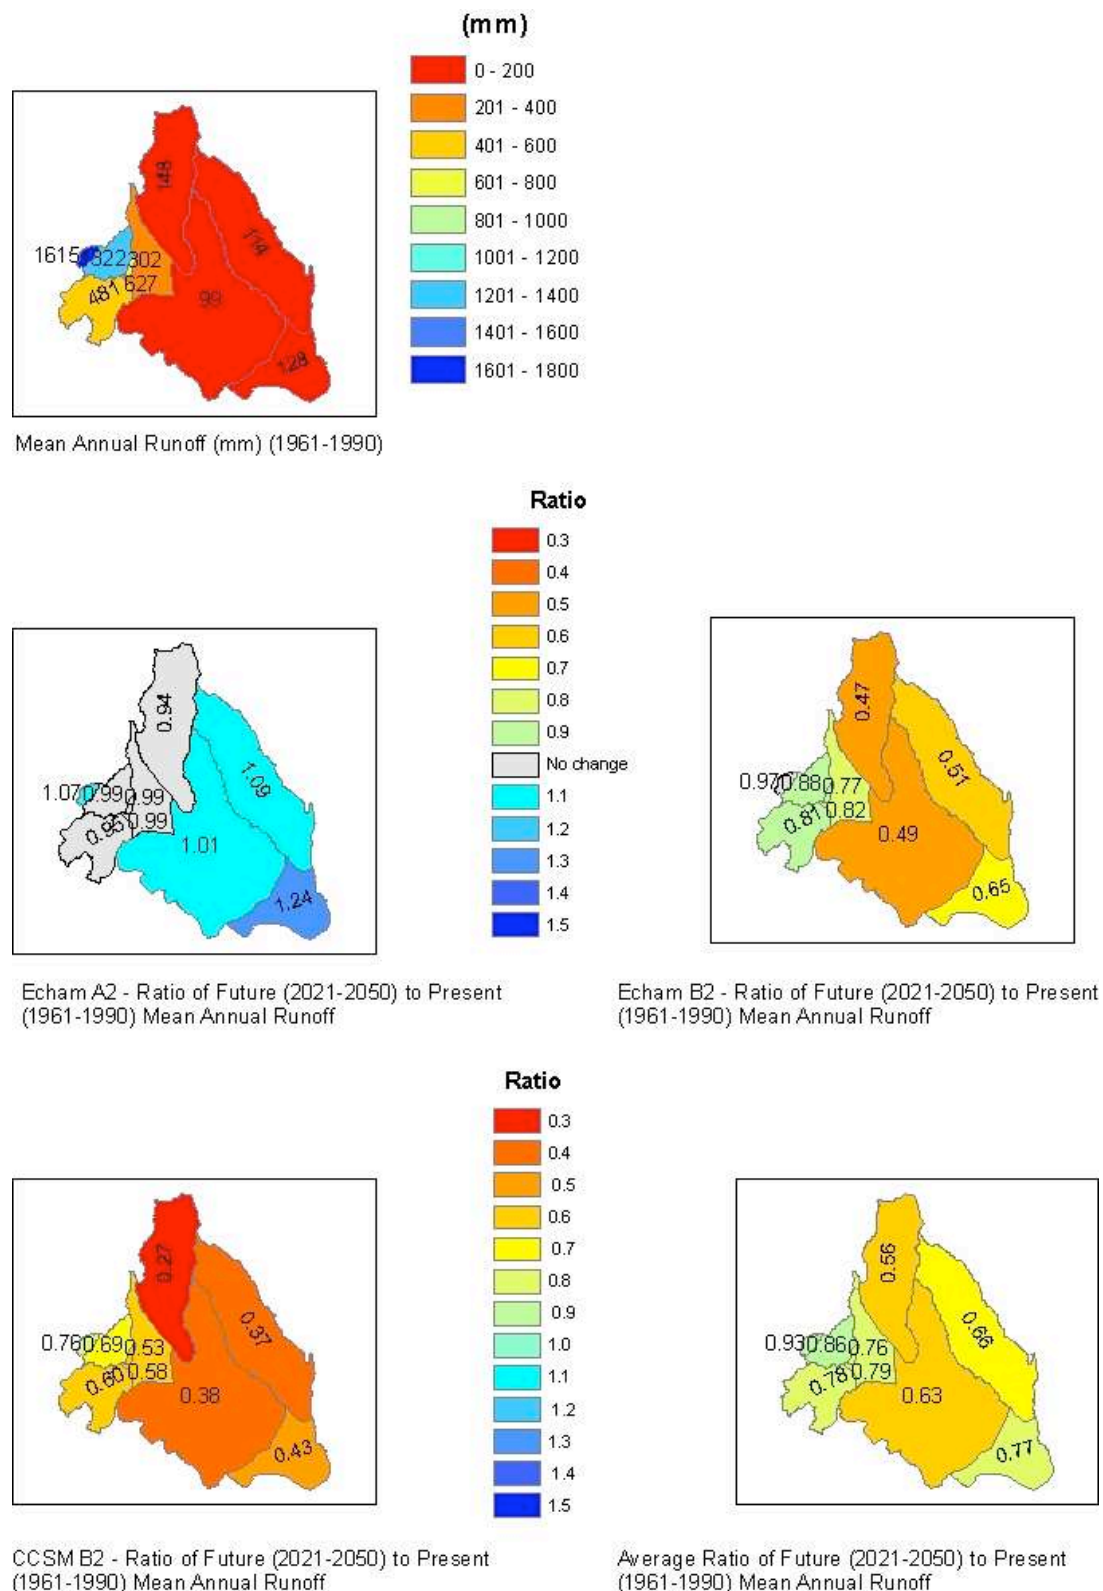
(mm)

0 - 200
201 - 400
401 - 600
601 - 800
801 - 1000
1001 - 1200
1201 - 1400
1401 - 1600
1601 - 1800

148
114
1615
1322
302
481
527
99
128

Mean Annual Runoff (mm) (1961-1990)

Ratio

0.3
0.4
0.5
0.6
0.7
0.8
0.9
No change
1.1
1.2
1.3
1.4
1.5

0.94
1.09
1.07
0.99
0.99
0.95
0.99
1.01
1.24

0.47
0.51
0.97
0.88
0.77
0.81
0.82
0.49
0.65

Echam A2 - Ratio of Future (2021-2050) to Present (1961-1990) Mean Annual Runoff

Echam B2 - Ratio of Future (2021-2050) to Present (1961-1990) Mean Annual Runoff

Ratio

0.3
0.4
0.5
0.6
0.7
0.8
0.9
1.0
1.1
1.2
1.3
1.4
1.5

0.27
0.37
0.76
0.69
0.53
0.60
0.58
0.38
0.43

0.56
0.66
0.93
0.86
0.76
0.78
0.79
0.63
0.77

CCSM B2 - Ratio of Future (2021-2050) to Present (1961-1990) Mean Annual Runoff

Average Ratio of Future (2021-2050) to Present (1961-1990) Mean Annual Runoff